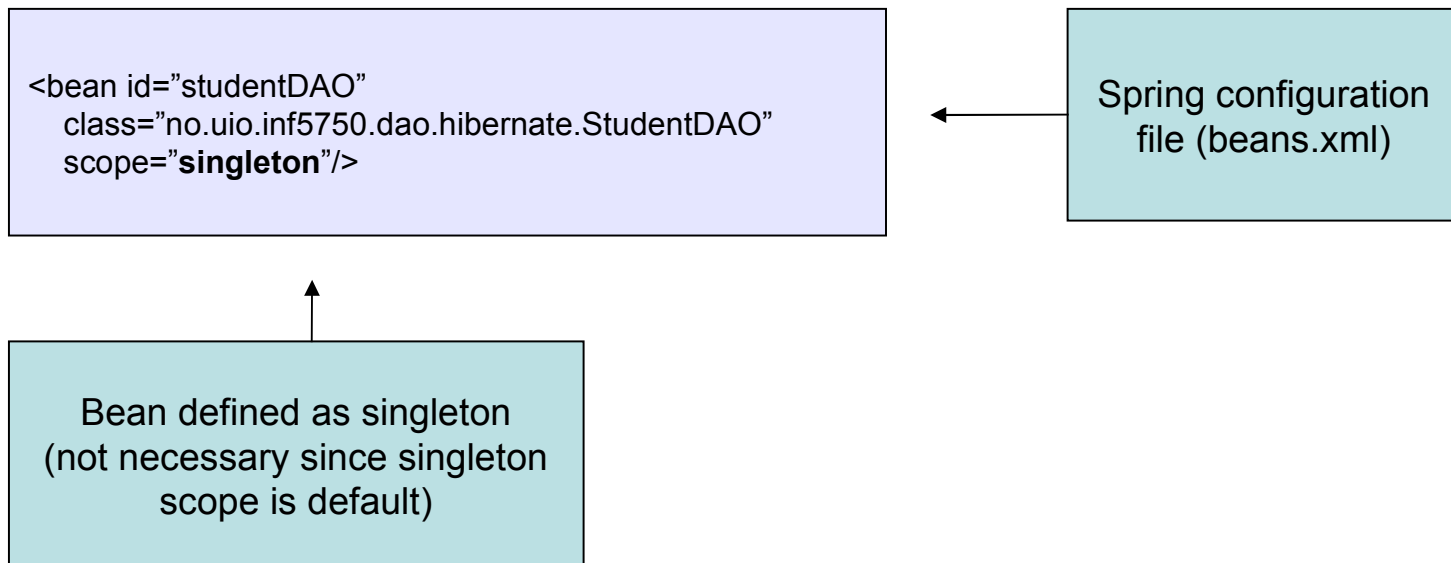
<bean id=”studentDAO”
class=”no.uio.inf5750.dao.hibernate.StudentDAO”
scope=”singleton”/>

Spring configuration file (beans.xml)

Bean defined as singleton (not necessary since singleton scope is default)